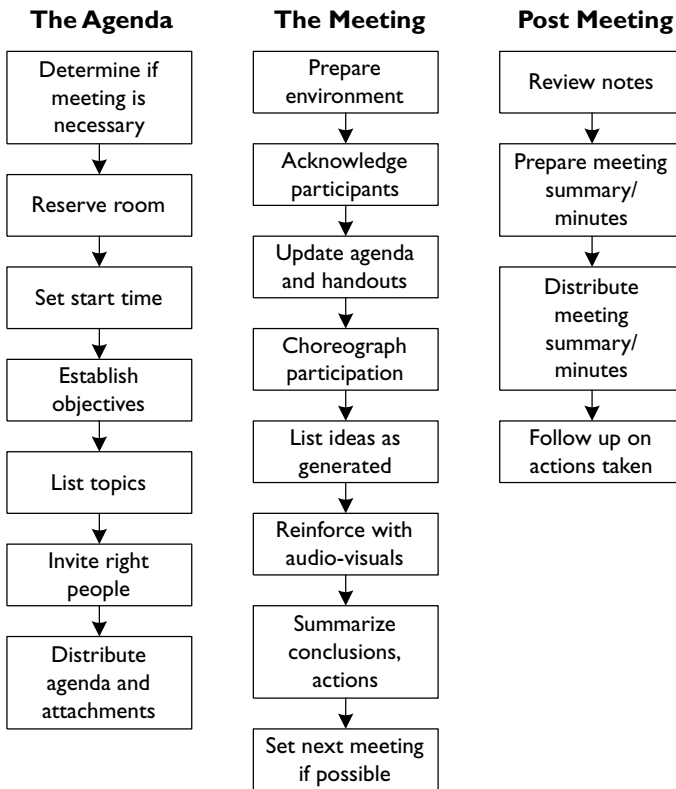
The Agenda

Determine if meeting is necessary

Reserve room

Set start time

Establish objectives

List topics

Invite right people

Distribute agenda and attachments

The Meeting

Prepare environment

Acknowledge participants

Update agenda and handouts

Choreograph participation

List ideas as generated

Reinforce with audio-visuals

Summarize conclusions, actions

Set next meeting if possible

Post Meeting

Review notes

Prepare meeting summary/ minutes

Distribute meeting summary/ minutes

Follow up on actions taken